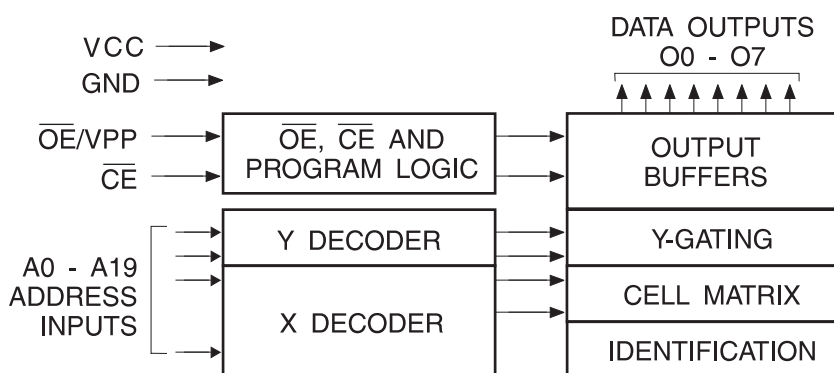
VCC
GND
$\overline{OE}$/VPP
$\overline{CE}$
A0 - A19
ADDRESS
INPUTS
$\overline{OE}$, $\overline{CE}$ AND
PROGRAM LOGIC
Y DECODER
X DECODER
DATA OUTPUTS
O0 - O7
OUTPUT
BUFFERS
Y-GATING
CELL MATRIX
IDENTIFICATION